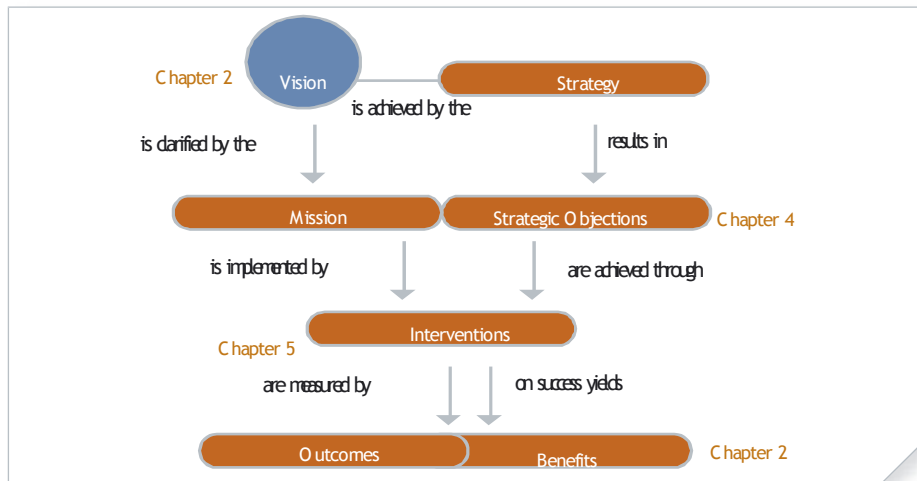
Chapter 2

Vision

Strategy

is achieved by the

is clarified by the

results in

Mission

Strategic Objections

Chapter 4

is implemented by

are achieved through

Interventions

Chapter 5

are measured by

on success yields

Outcomes

Benefits

Chapter 2